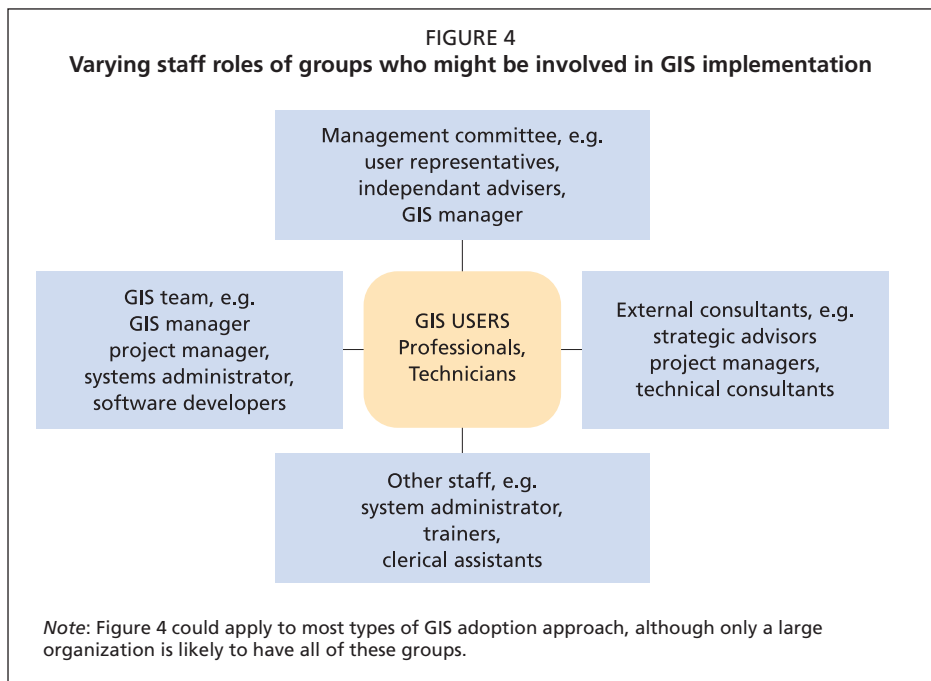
FIGURE 4
Varying staff roles of groups who might be involved in GIS implementation

Management committee, e.g.
user representatives,
independant advisers,
GIS manager

GIS team, e.g.
GIS manager
project manager,
systems administrator,
software developers

GIS USERS
Professionals,
Technicians

External consultants, e.g.
strategic advisors
project managers,
technical consultants

Other staff, e.g.
system administrator,
trainers,
clerical assistants

*Note*: Figure 4 could apply to most types of GIS adoption approach, although only a large organization is likely to have all of these groups.